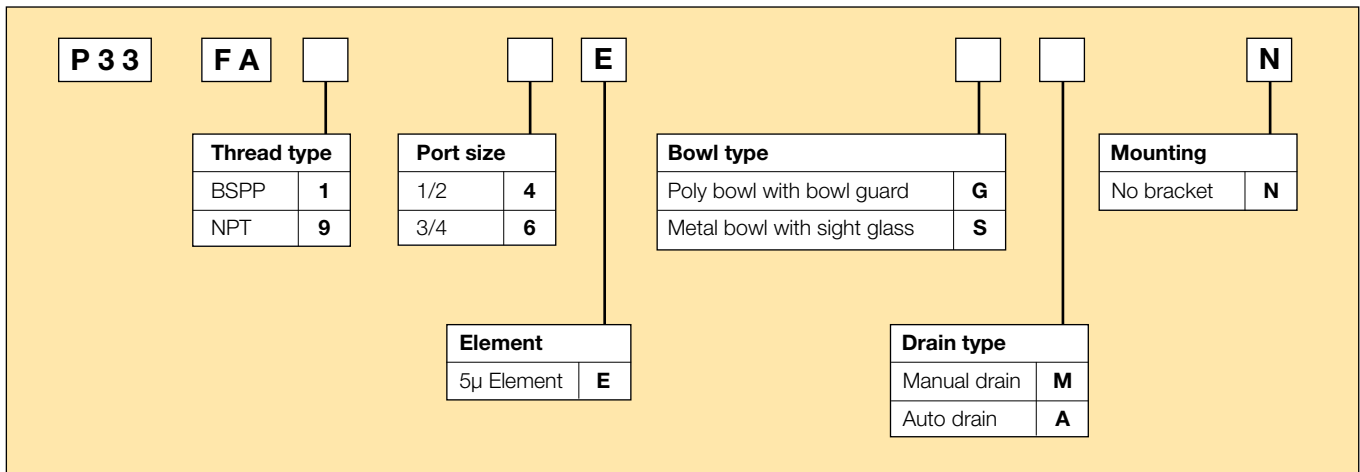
P 3 3 FA E N

| Thread type | |
|---|---|
| BSPP | **1** |
| NPT | **9** |

| Port size | |
|---|---|
| 1/2 | **4** |
| 3/4 | **6** |

| Bowl type | |
|---|---|
| Poly bowl with bowl guard | **G** |
| Metal bowl with sight glass | **S** |

| Mounting | |
|---|---|
| No bracket | **N** |

| Element | |
|---|---|
| 5µ Element | **E** |

| Drain type | |
|---|---|
| Manual drain | **M** |
| Auto drain | **A** |